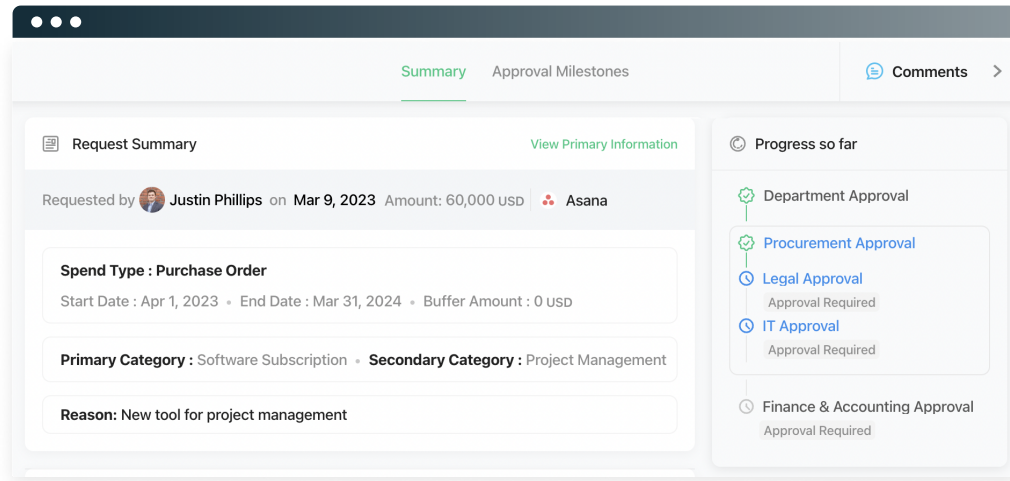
Summary Approval Milestones

Comments

Request Summary

View Primary Information

Requested by Justin Phillips on Mar 9, 2023 Amount: 60,000 USD • Asana

Spend Type : Purchase Order

Start Date : Apr 1, 2023 • End Date : Mar 31, 2024 • Buffer Amount : 0 USD

Primary Category : Software Subscription • Secondary Category : Project Management

Reason: New tool for project management

Progress so far

Department Approval

Procurement Approval

Legal Approval

Approval Required

IT Approval

Approval Required

Finance & Accounting Approval

Approval Required